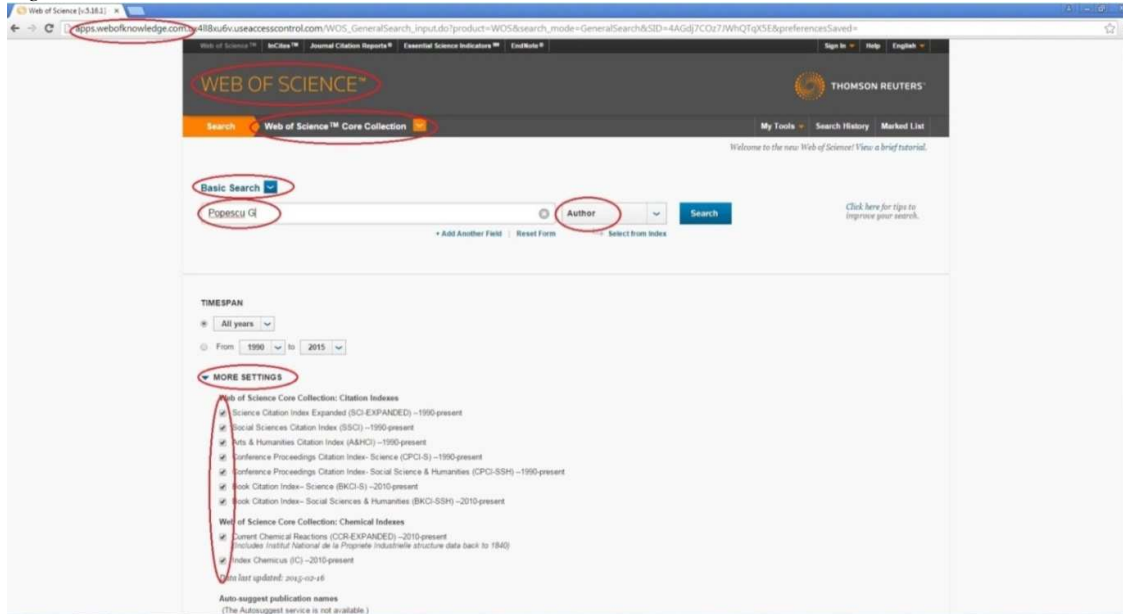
Web of Science [v.5.16.1]

apps.webofknowledge.com.ez488xu6v.useaccesscontrol.com/WOS_GeneralSearch_input.do?product=WOS&search_mode=GeneralSearch&SID=4AGdj7COz7WhQTqX5E&preferencesSaved=

Web of Science™ | InCites™ | Journal Citation Reports® | Essential Science Indicators℠ | EndNote®

Sign In | Help | English

WEB OF SCIENCE™

THOMSON REUTERS

Search | Web of Science™ Core Collection

My Tools | Search History | Marked List

Welcome to the new Web of Science! View a brief tutorial.

Basic Search

Popescu G

Author

Search

Click here for tips to improve your search.

+ Add Another Field | Reset Form

Select from Index

TIMESPAN

All years

From 1990 to 2015

MORE SETTINGS

Web of Science Core Collection: Citation Indexes

Science Citation Index Expanded (SCI-EXPANDED) --1990-present

Social Sciences Citation Index (SSCI) --1990-present

Arts & Humanities Citation Index (A&HCI) --1990-present

Conference Proceedings Citation Index- Science (CPCI-S) --1990-present

Conference Proceedings Citation Index- Social Science & Humanities (CPCI-SSH) --1990-present

Book Citation Index-- Science (BKCI-S) --2010-present

Book Citation Index-- Social Sciences & Humanities (BKCI-SSH) --2010-present

Web of Science Core Collection: Chemical Indexes

Current Chemical Reactions (CCR-EXPANDED) --2010-present
Includes Institut National de la Propriete Industrielle structure data back to 1840

Index Chemicus (IC) --2010-present

Data last updated: 2015-02-16

Auto-suggest publication names
(The Autosuggest service is not available.)